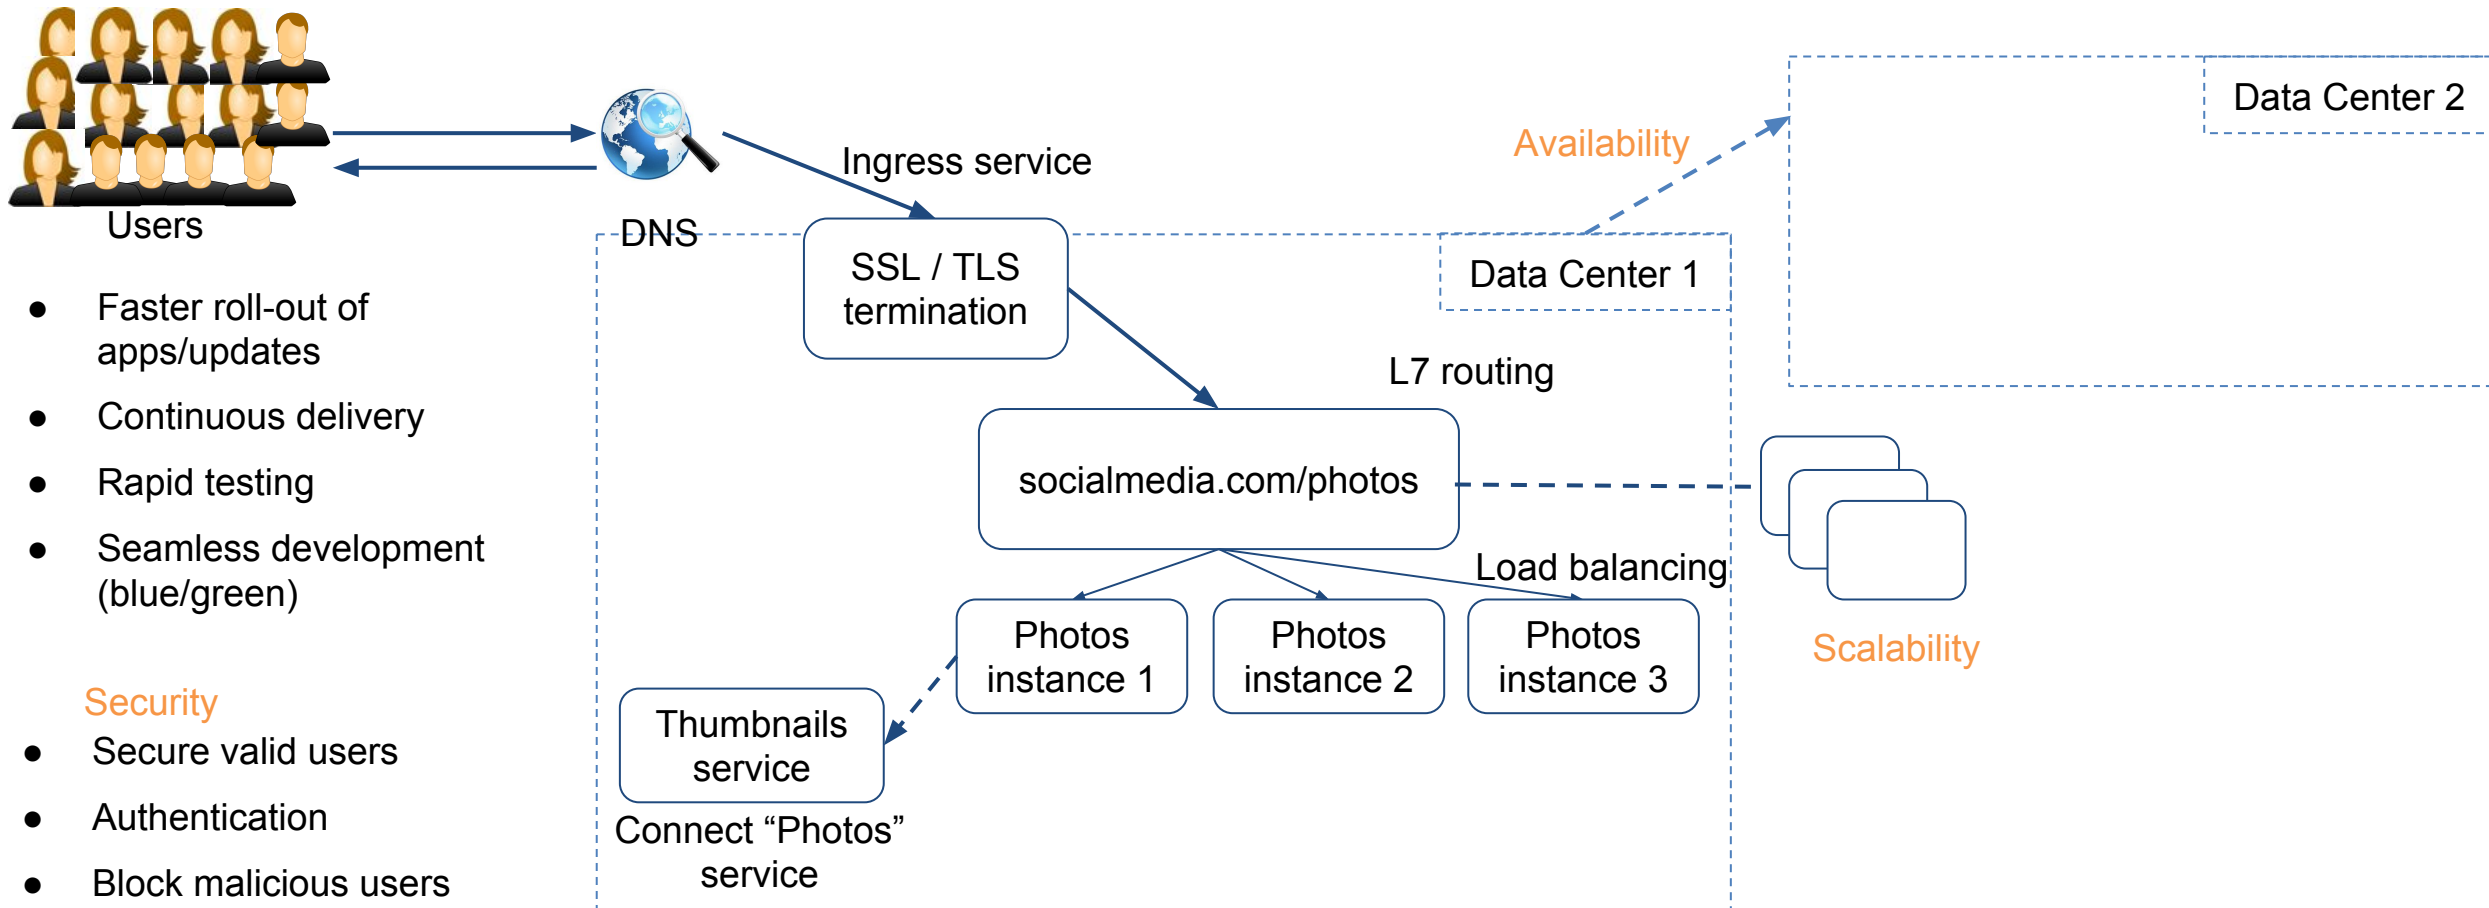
Users

DNS

Ingress service

Availability

Data Center 2

SSL / TLS termination

Data Center 1

L7 routing

socialmedia.com/photos

Load balancing

Photos instance 1

Photos instance 2

Photos instance 3

Scalability

Thumbnails service

Connect “Photos” service

- Faster roll-out of apps/updates
- Continuous delivery
- Rapid testing
- Seamless development (blue/green)

Security
- Secure valid users
- Authentication
- Block malicious users